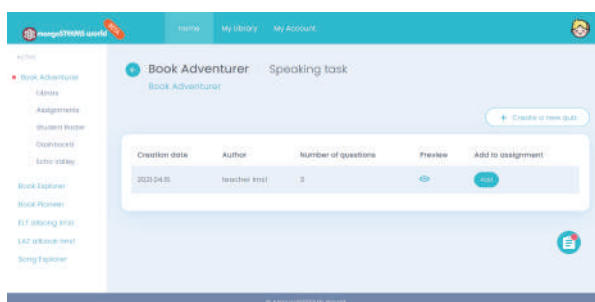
mangoSTEAMS world

Home My Library My Account

ACTIVE

Book Adventurer

Library

Assignments

Student Roster

Dashboard

Echo Valley

Book Explorer

Book Pioneer

ELT (ebook limit)

LAZ (eBook limit)

Song Explorer

Book Adventurer Speaking task

Book Adventurer

+ Create a new quiz

| Creation date | Author | Number of questions | Preview | Add to assignment |
|---|---|---|---|---|
| 2021.04.15 | teacher limit | 3 | | Add |

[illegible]